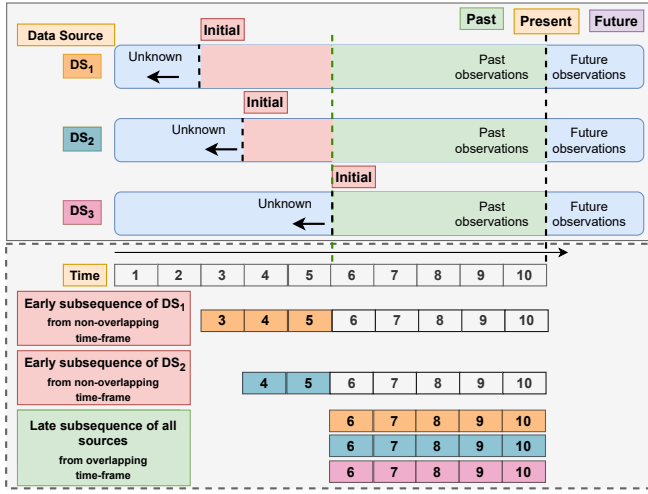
Past
Present
Future

Data Source
Initial
$DS_1$
Unknown
Past observations
Future observations

Initial
$DS_2$
Unknown
Past observations
Future observations

Initial
$DS_3$
Unknown
Past observations
Future observations

| Time | 1 | 2 | 3 | 4 | 5 | 6 | 7 | 8 | 9 | 10 |
|---|---|---|---|---|---|---|---|---|---|---|
| Early subsequence of $DS_1$ from non-overlapping time-frame | | | 3 | 4 | 5 | 6 | 7 | 8 | 9 | 10 |
| Early subsequence of $DS_2$ from non-overlapping time-frame | | | | 4 | 5 | 6 | 7 | 8 | 9 | 10 |
| Late subsequence of all sources from overlapping time-frame | | | | | | 6 | 7 | 8 | 9 | 10 |
| | | | | | | 6 | 7 | 8 | 9 | 10 |
| | | | | | | 6 | 7 | 8 | 9 | 10 |